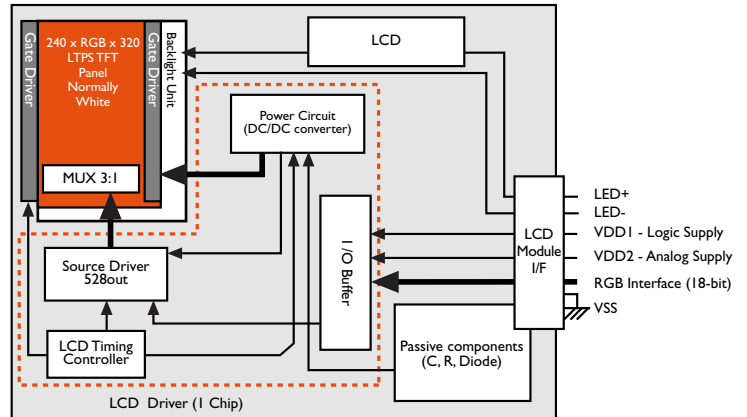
Gate Driver

240 x RGB x 320
LTPS TFT
Panel
Normally
White

Gate Driver

Backlight Unit

MUX 3:1

LCD

Power Circuit
(DC/DC converter)

I/O Buffer

Source Driver
528out

LCD Timing
Controller

Passive components
(C, R, Diode)

LCD
Module
I/F

LED+
LED-
VDD1 - Logic Supply
VDD2 - Analog Supply
RGB Interface (18-bit)
VSS

LCD Driver (1 Chip)